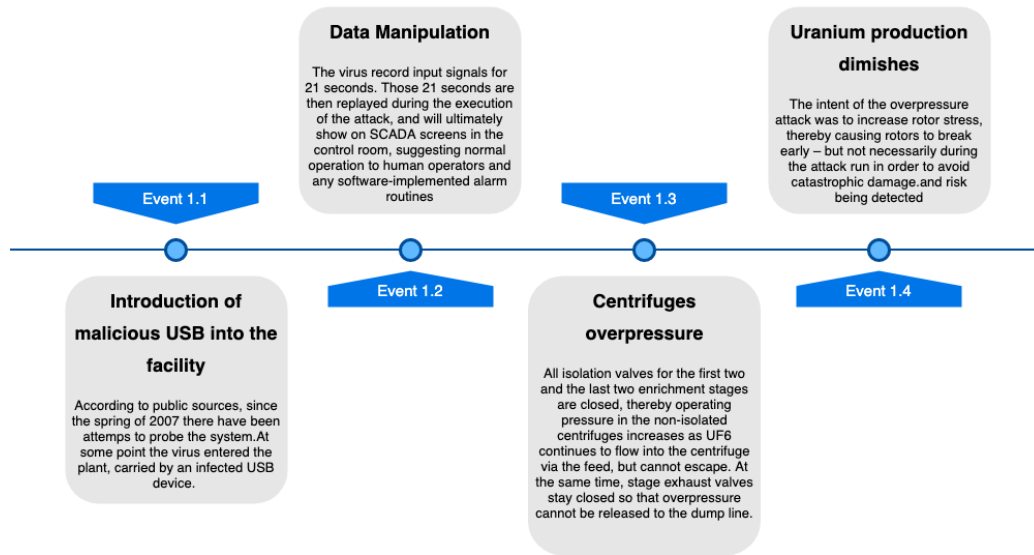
Event 1.1

Introduction of malicious USB into the facility

According to public sources, since the spring of 2007 there have been attemps to probe the system.At some point the virus entered the plant, carried by an infected USB device.

Data Manipulation

The virus record input signals for 21 seconds. Those 21 seconds are then replayed during the execution of the attack, and will ultimately show on SCADA screens in the control room, suggesting normal operation to human operators and any software-implemented alarm routines

Event 1.2

Event 1.3

Centrifuges overpressure

All isolation valves for the first two and the last two enrichment stages are closed, thereby operating pressure in the non-isolated centrifuges increases as UF6 continues to flow into the centrifuge via the feed, but cannot escape. At the same time, stage exhaust valves stay closed so that overpressure cannot be released to the dump line.

Uranium production dimishes

The intent of the overpressure attack was to increase rotor stress, thereby causing rotors to break early – but not necessarily during the attack run in order to avoid catastrophic damage.and risk being detected

Event 1.4